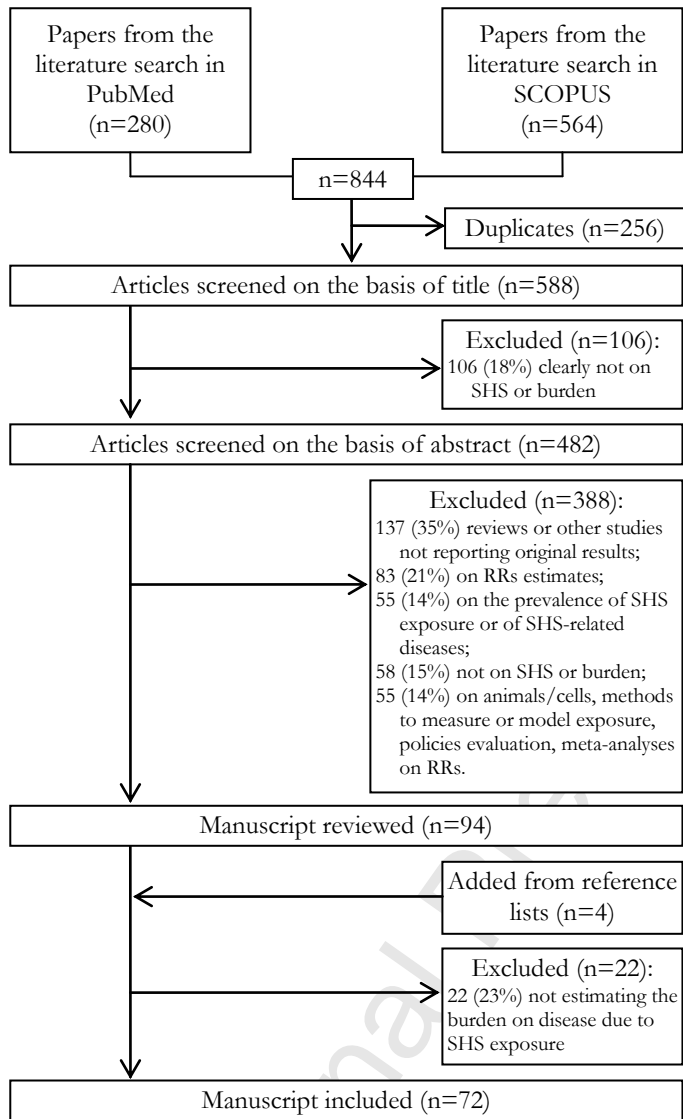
Papers from the literature search in PubMed (n=280)

Papers from the literature search in SCOPUS (n=564)

n=844

Duplicates (n=256)

Articles screened on the basis of title (n=588)

Excluded (n=106):
106 (18%) clearly not on SHS or burden

Articles screened on the basis of abstract (n=482)

Excluded (n=388):
137 (35%) reviews or other studies not reporting original results;
83 (21%) on RRs estimates;
55 (14%) on the prevalence of SHS exposure or of SHS-related diseases;
58 (15%) not on SHS or burden;
55 (14%) on animals/cells, methods to measure or model exposure, policies evaluation, meta-analyses on RRs.

Manuscript reviewed (n=94)

Added from reference lists (n=4)

Excluded (n=22):
22 (23%) not estimating the burden on disease due to SHS exposure

Manuscript included (n=72)